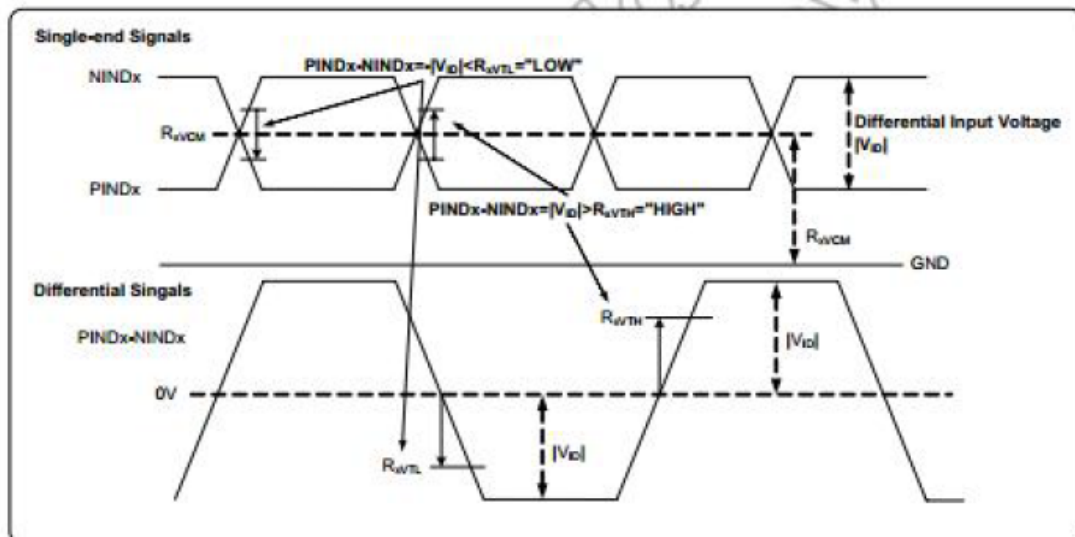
Single-end Signals

NINDx

PINDx-NINDx=-|$V_{ID}$|<$R_{xVTL}$="LOW"

$R_{xVCM}$

Differential Input Voltage |$V_{ID}$|

PINDx

PINDx-NINDx=|$V_{ID}$|>$R_{xVTH}$="HIGH"

$R_{xVCM}$

GND

Differential Singals

$R_{xVTH}$

PINDx-NINDx

|$V_{ID}$|

0V

$R_{xVTL}$

|$V_{ID}$|